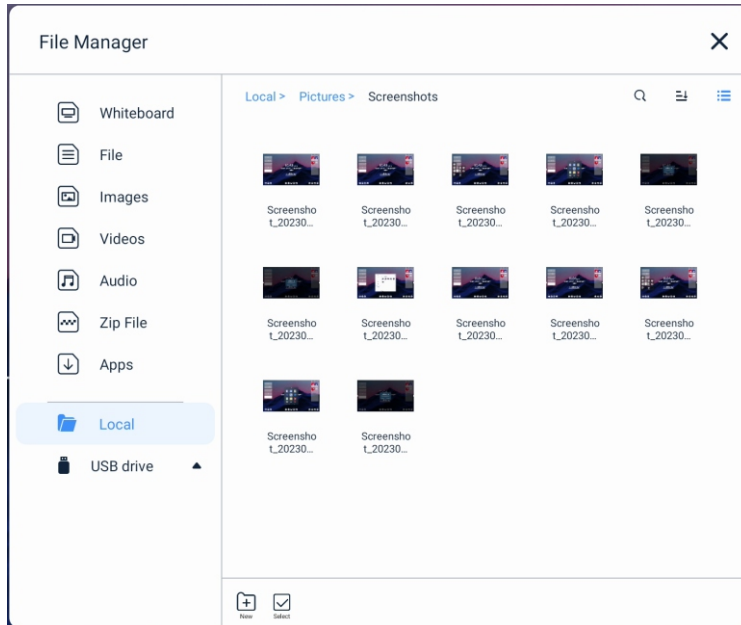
File Manager

Whiteboard
File
Images
Videos
Audio
Zip File
Apps
Local
USB drive

Local > Pictures > Screenshots

Screenshot_20230...
Screenshot_20230...
Screenshot_20230...
Screenshot_20230...
Screenshot_20230...
Screenshot_20230...
Screenshot_20230...
Screenshot_20230...
Screenshot_20230...
Screenshot_20230...
Screenshot_20230...
Screenshot_20230...

New
Select